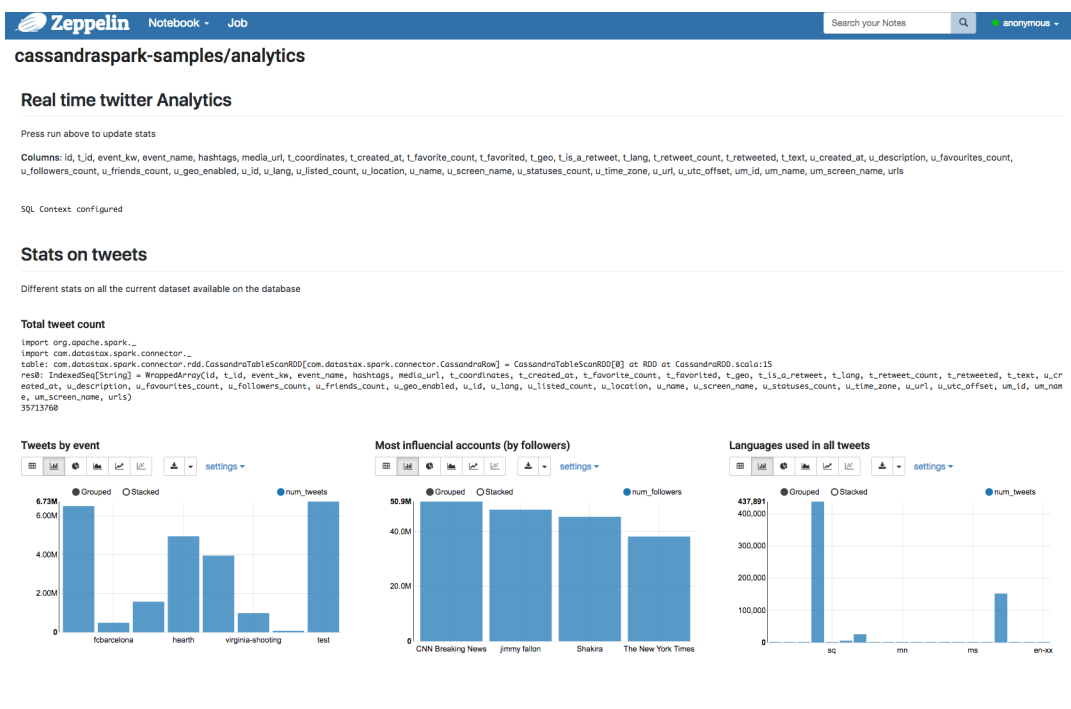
Zeppelin Notebook Job Search your Notes anonymous

cassandraspark-samples/analytics

Real time twitter Analytics

Press run above to update stats

Columns: id, t_id, event_kw, event_name, hashtags, media_url, t_coordinates, t_created_at, t_favorite_count, t_favorited, t_geo, t_is_a_retweet, t_lang, t_retweet_count, t_retweeted, t_text, u_created_at, u_description, u_favourites_count, u_followers_count, u_friends_count, u_geo_enabled, u_id, u_lang, u_listed_count, u_location, u_name, u_screen_name, u_statuses_count, u_time_zone, u_url, u_utc_offset, um_id, um_name, um_screen_name, urls

SQL Context configured

Stats on tweets

Different stats on all the current dataset available on the database

Total tweet count

import org.apache.spark._
import com.datastax.spark.connector._
table: com.datastax.spark.connector.rdd.CassandraTableScanRDD[com.datastax.spark.connector.CassandraRow] = CassandraTableScanRDD[0] at RDD at CassandraRDD.scala:15
res0: IndexedSeq[String] = WrappedArray(id, t_id, event_kw, event_name, hashtags, media_url, t_coordinates, t_created_at, t_favorite_count, t_favorited, t_geo, t_is_a_retweet, t_lang, t_retweet_count, t_retweeted, t_text, u_created_at, u_description, u_favourites_count, u_followers_count, u_friends_count, u_geo_enabled, u_id, u_lang, u_listed_count, u_location, u_name, u_screen_name, u_statuses_count, u_time_zone, u_url, u_utc_offset, um_id, um_name, um_screen_name, urls)
35713760

Tweets by event
settings
Grouped Stacked num_tweets
6.73M 6.00M 4.00M 2.00M 0
fcbarcelona hearth virginia-shooting test

Most influencial accounts (by followers)
settings
Grouped Stacked num_followers
50.9M 40.0M 20.0M 0
CNN Breaking News jimmy fallon Shakira The New York Times

Languages used in all tweets
settings
Grouped Stacked num_tweets
437,891 400,000 300,000 200,000 100,000 0
sq mn ms en-xx